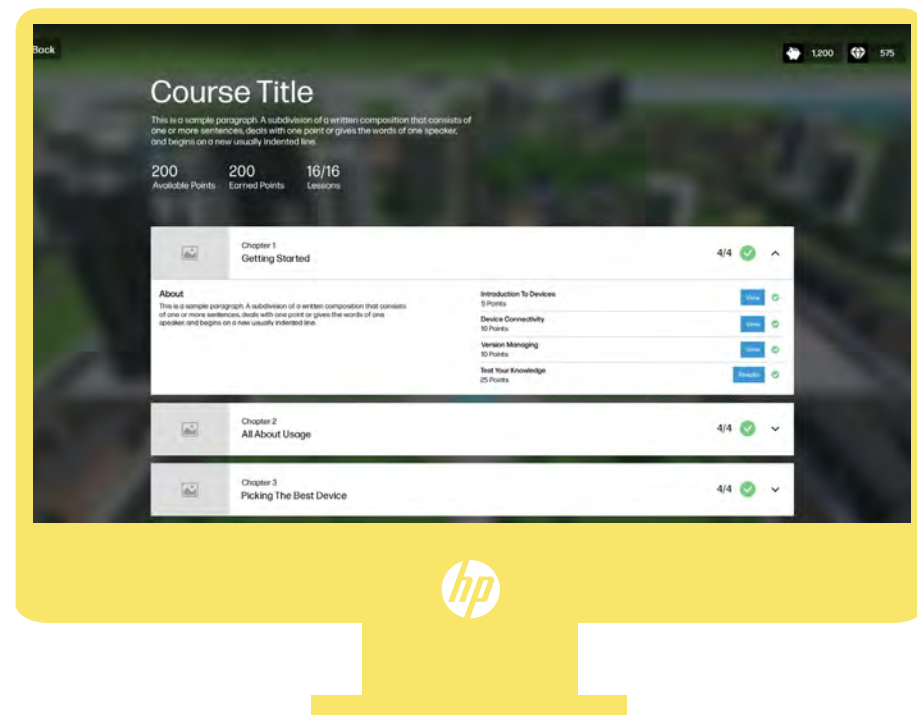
Back

1,200

575

Course Title

This is a sample paragraph. A subdivision of a written composition that consists of one or more sentences, deals with one point or gives the words of one speaker, and begins on a new usually indented line.

200
Available Points

200
Earned Points

16/16
Lessons

Chapter 1
Getting Started

4/4

About

This is a sample paragraph. A subdivision of a written composition that consists of one or more sentences, deals with one point or gives the words of one speaker, and begins on a new usually indented line.

Introduction To Devices
5 Points
View

Device Connectivity
10 Points
View

Version Managing
10 Points
View

Test Your Knowledge
25 Points
Results

Chapter 2
All About Usage

4/4

Chapter 3
Picking The Best Device

4/4

hp